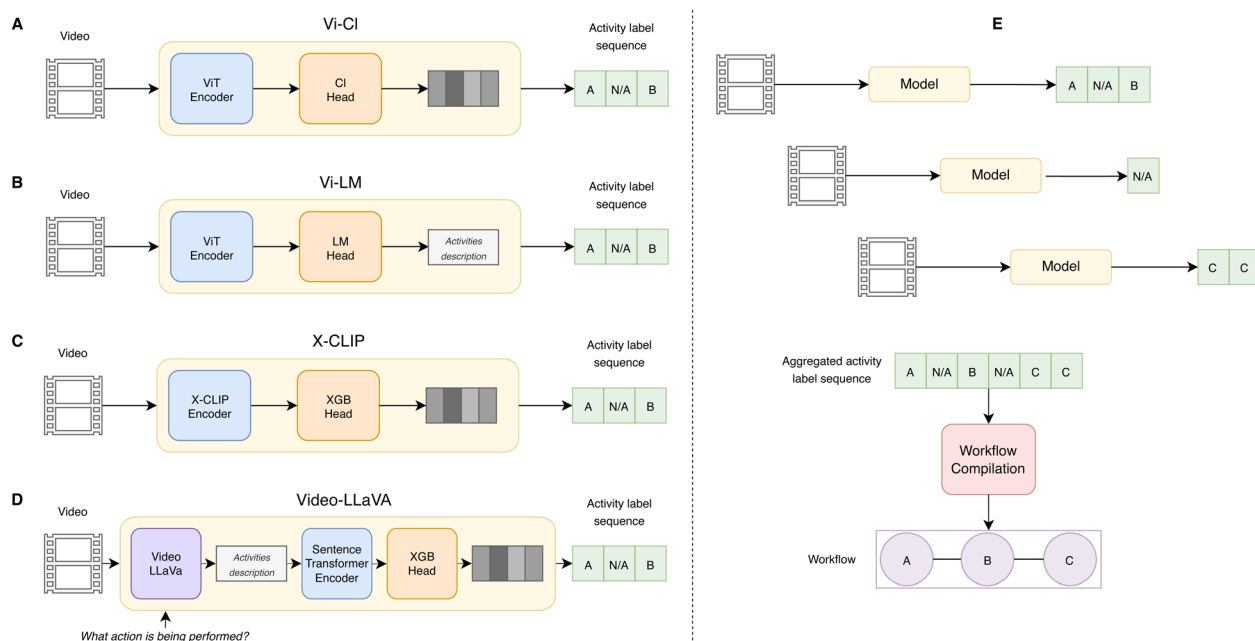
A

Vi-Cl

Video

ViT Encoder

Cl Head

Activity label sequence

A | N/A | B

B

Vi-LM

Video

ViT Encoder

LM Head

Activities description

Activity label sequence

A | N/A | B

C

X-CLIP

Video

X-CLIP Encoder

XGB Head

Activity label sequence

A | N/A | B

D

Video-LLaVA

Video

Video LLaVa

Activities description

Sentence Transformer Encoder

XGB Head

Activity label sequence

A | N/A | B

What action is being performed?

E

Model

A | N/A | B

Model

N/A

Model

C | C

Aggregated activity label sequence

A | N/A | B | N/A | C | C

Workflow Compilation

Workflow

A

B

C